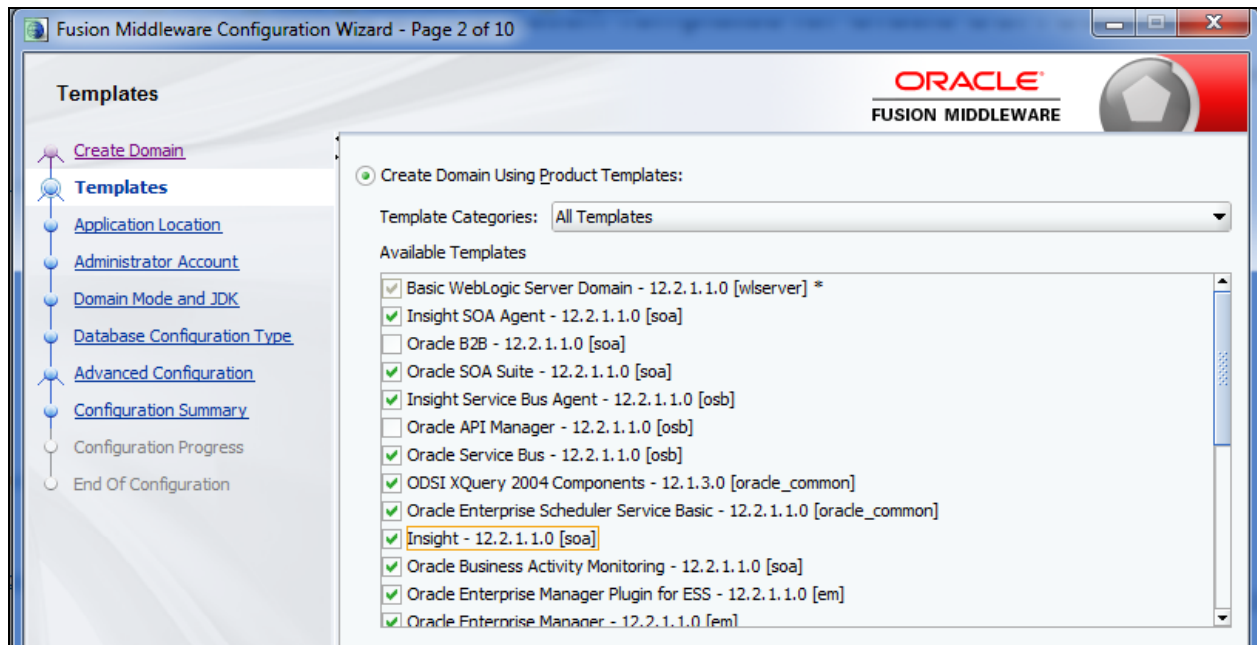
Fusion Middleware Configuration Wizard - Page 2 of 10

Templates

ORACLE
FUSION MIDDLEWARE

Create Domain
Templates
Application Location
Administrator Account
Domain Mode and JDK
Database Configuration Type
Advanced Configuration
Configuration Summary
Configuration Progress
End Of Configuration

Create Domain Using Product Templates:

Template Categories: All Templates

Available Templates

Basic WebLogic Server Domain - 12.2.1.1.0 [wlserver] *
Insight SOA Agent - 12.2.1.1.0 [soa]
Oracle B2B - 12.2.1.1.0 [soa]
Oracle SOA Suite - 12.2.1.1.0 [soa]
Insight Service Bus Agent - 12.2.1.1.0 [osb]
Oracle API Manager - 12.2.1.1.0 [osb]
Oracle Service Bus - 12.2.1.1.0 [osb]
ODSI XQuery 2004 Components - 12.1.3.0 [oracle_common]
Oracle Enterprise Scheduler Service Basic - 12.2.1.1.0 [oracle_common]
Insight - 12.2.1.1.0 [soa]
Oracle Business Activity Monitoring - 12.2.1.1.0 [soa]
Oracle Enterprise Manager Plugin for ESS - 12.2.1.1.0 [em]
Oracle Enterprise Manager - 12.2.1.1.0 [em]